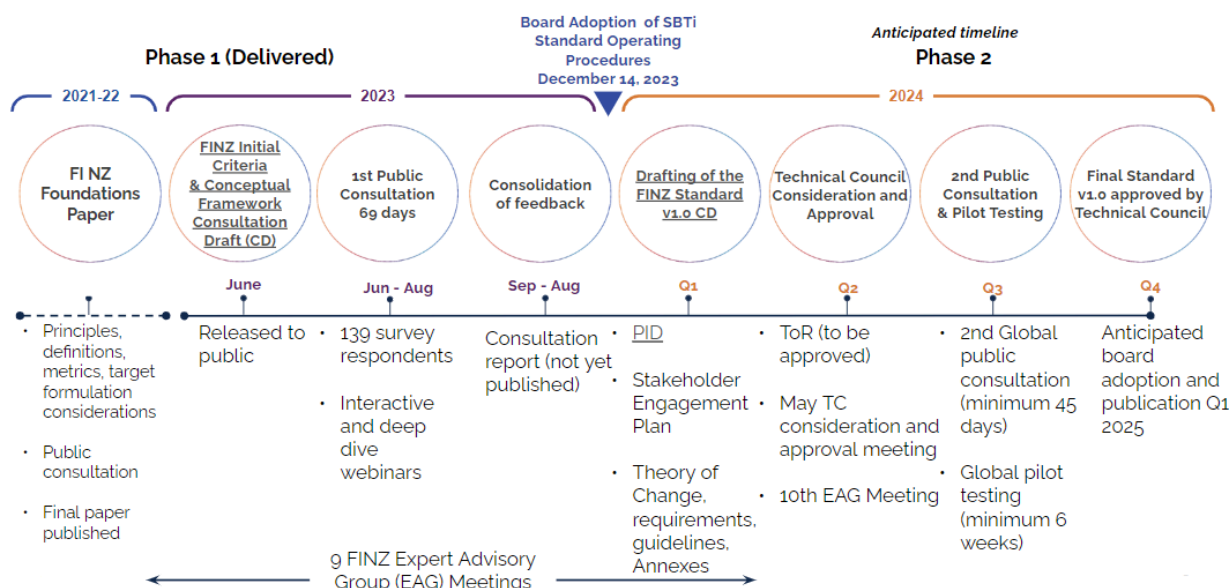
Phase 1 (Delivered)

Board Adoption of SBTi Standard Operating Procedures December 14, 2023

Anticipated timeline

Phase 2

2021-22

2023

2024

FI NZ Foundations Paper

FINZ Initial Criteria & Conceptual Framework Consultation Draft (CD)

1st Public Consultation 69 days

Consolidation of feedback

Drafting of the FINZ Standard v1.0 CD

Technical Council Consideration and Approval

2nd Public Consultation & Pilot Testing

Final Standard v1.0 approved by Technical Council

June

Jun - Aug

Sep - Aug

Q1

Q2

Q3

Q4

• Principles, definitions, metrics, target formulation considerations

• Public consultation

• Final paper published

Released to public

• 139 survey respondents

• Interactive and deep dive webinars

Consultation report (not yet published)

• PID

• Stakeholder Engagement Plan

• Theory of Change, requirements, guidelines, Annexes

• ToR (to be approved)

• May TC consideration and approval meeting

• 10th EAG Meeting

• 2nd Global public consultation (minimum 45 days)

• Global pilot testing (minimum 6 weeks)

Anticipated board adoption and publication Q1 2025

9 FINZ Expert Advisory Group (EAG) Meetings